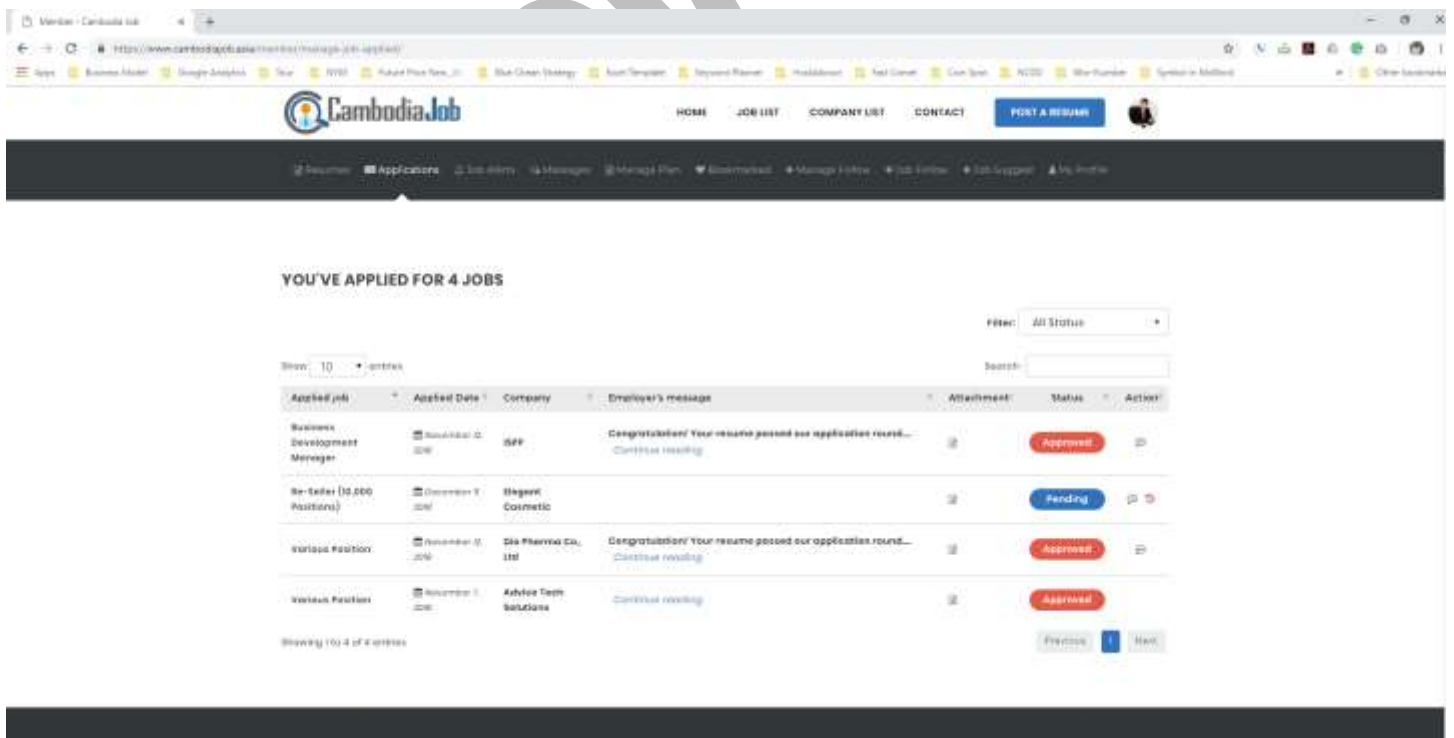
Member - Cambodia Job

https://www.cambodiajob.asia/member/manage-job-applied

Apps  Business Model  Google Analytics  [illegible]  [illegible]  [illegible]  Blue Ocean Strategy  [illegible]  Keyword Planner  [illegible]  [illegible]  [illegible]  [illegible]  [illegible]  Other bookmarks

CambodiaJob

HOME  JOB LIST  COMPANY LIST  CONTACT  POST A RESUME

Resumes  Applications  Job Alerts  Messages  Manage Plan  Bookmarked  Manage Follow  Job Follow  Job Suggest  My Profile

YOU'VE APPLIED FOR 4 JOBS

Filter: All Status

Show 10 entries

Search:

| Applied job | Applied Date | Company | Employer's message | Attachment | Status | Action |
|---|---|---|---|---|---|---|
| Business Development Manager | November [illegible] 2019 | ISPP | Congratulation! Your resume passed our application round... Continue reading | | Approved | |
| Re-Seller (10,000 Positions) | December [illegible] 2019 | Elegant Cosmetic | | | Pending | |
| Various Position | November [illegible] 2019 | Dia Pharma Co., Ltd | Congratulation! Your resume passed our application round... Continue reading | | Approved | |
| Various Position | November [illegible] 2019 | Advice Tech Solutions | Continue reading | | Approved | |

Showing 1 to 4 of 4 entries

Previous 1 Next